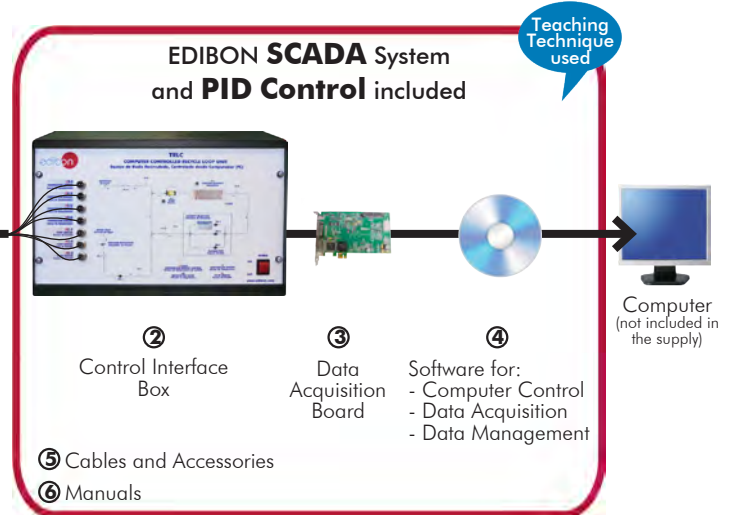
Teaching Technique used

EDIBON **SCADA** System and **PID Control** included

TELC
COMPUTER CONTROLLED ELECTRICAL LOCK UNIT

②
Control Interface Box

③
Data Acquisition Board

④
Software for:
- Computer Control
- Data Acquisition
- Data Management

Computer
(not included in the supply)

⑤ Cables and Accessories

⑥ Manuals